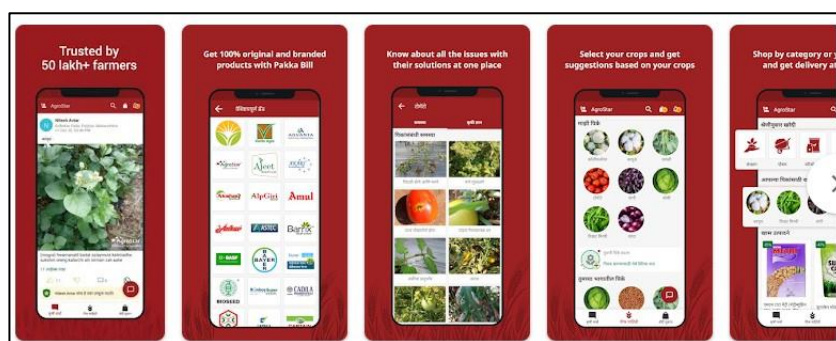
Trusted by 50 lakh+ farmers

AgroStar

Nitesh Amar

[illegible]

Get 100% original and branded products with Pakka Bill

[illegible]

Ajeet

AlpGiri

Amul

ASTEC

BAYER

BIOSEED

CADILA

Know about all the issues with their solutions at one place

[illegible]

Select your crops and get suggestions based on your crops

AgroStar

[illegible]

Shop by category or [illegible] and get delivery at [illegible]

AgroStar

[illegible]